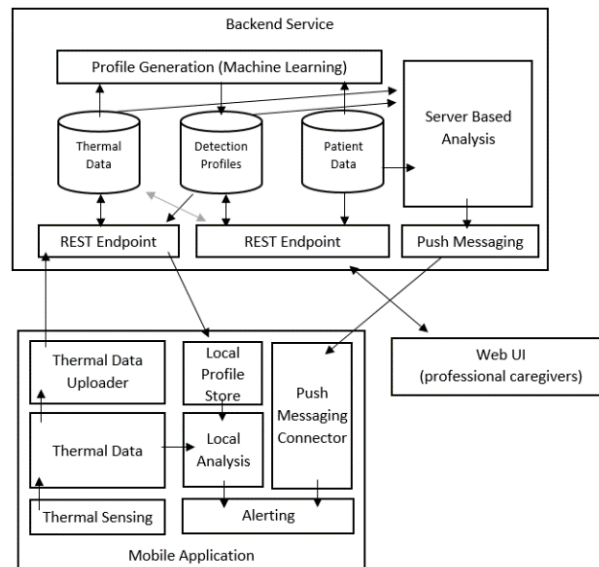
Backend Service

Profile Generation (Machine Learning)

Thermal Data

Detection Profiles

Patient Data

Server Based Analysis

REST Endpoint

REST Endpoint

Push Messaging

Web UI (professional caregivers)

Thermal Data Uploader

Local Profile Store

Push Messaging Connector

Thermal Data

Local Analysis

Thermal Sensing

Alerting

Mobile Application